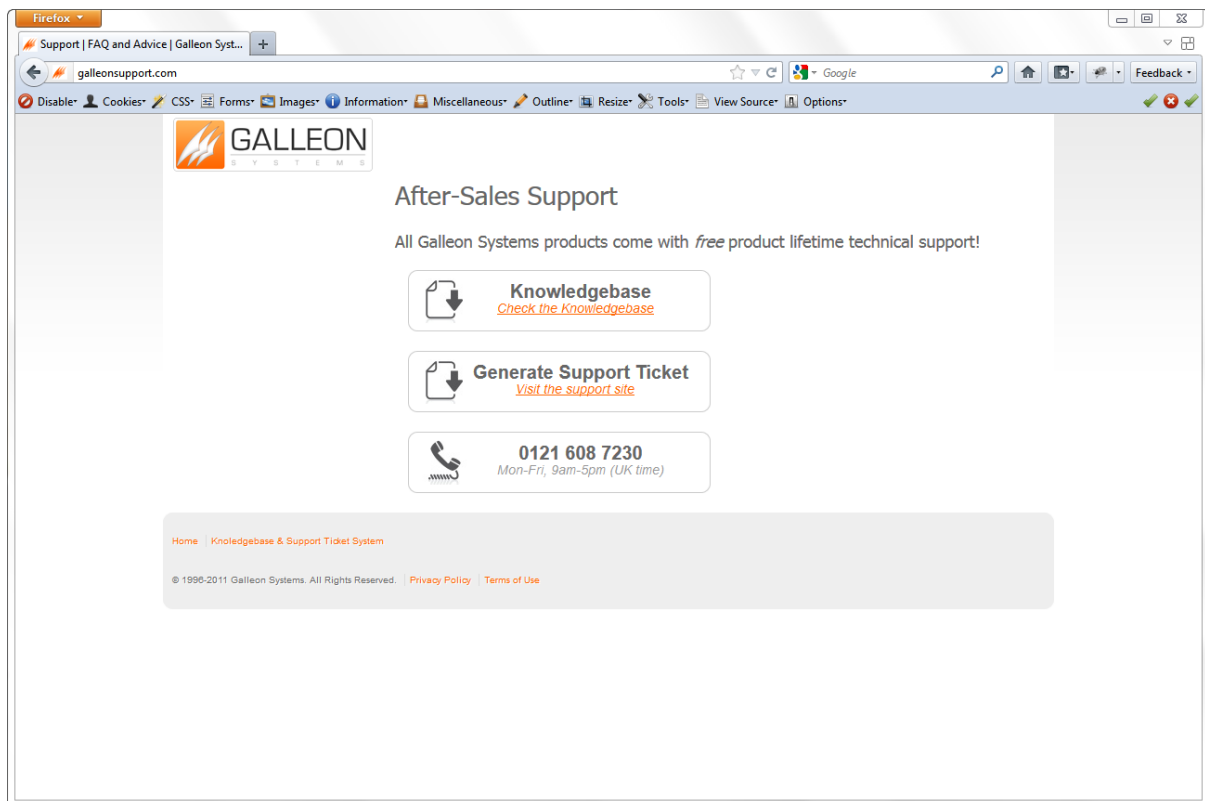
Firefox

Support | FAQ and Advice | Galleon Syst...

+

galleonsupport.com

Google

Feedback

Disable Cookies CSS Forms Images Information Miscellaneous Outline Resize Tools View Source Options

GALLEON
SYSTEMS

After-Sales Support

All Galleon Systems products come with *free* product lifetime technical support!

Knowledgebase
Check the Knowledgebase

Generate Support Ticket
Visit the support site

0121 608 7230
Mon-Fri, 9am-5pm (UK time)

Home | Knoledgebase & Support Ticket System

© 1996-2011 Galleon Systems. All Rights Reserved. | Privacy Policy | Terms of Use